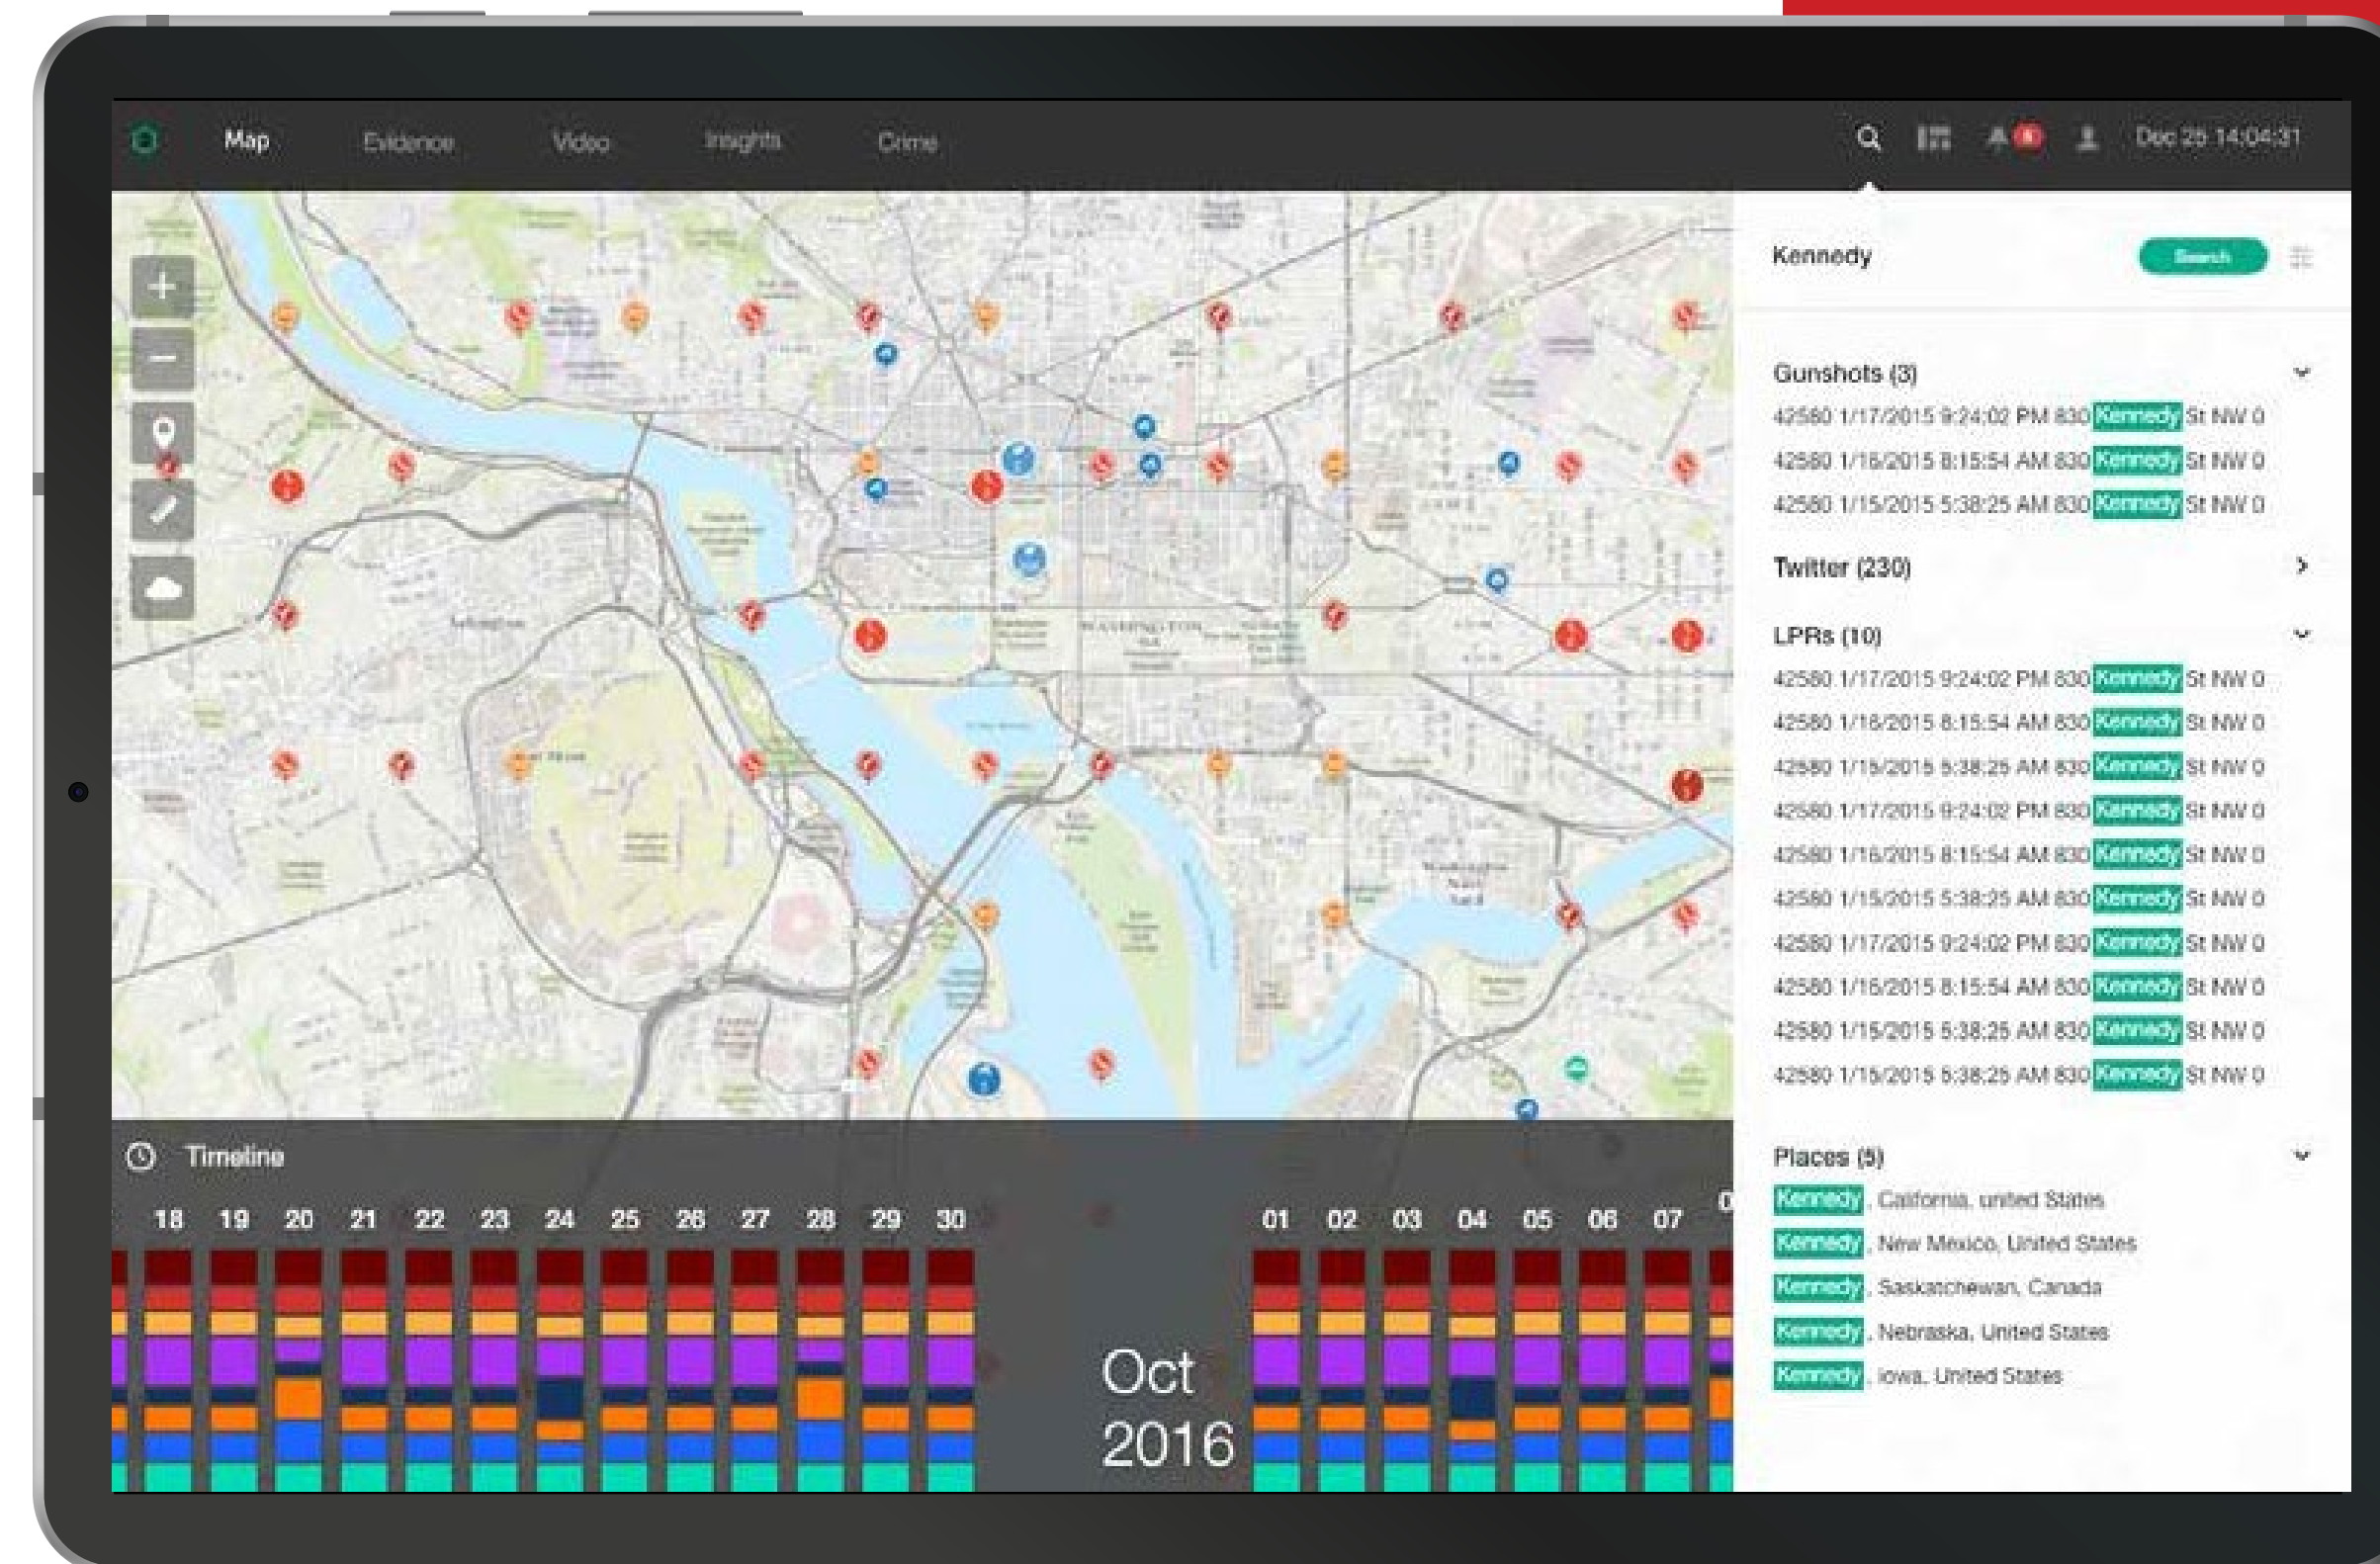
Map Evidence Video Insights Crime

Dec 25 14:04:31

Kennedy
Search

Gunshots (3)
42580 1/17/2015 9:24:02 PM 830 Kennedy St NW 0
42580 1/16/2015 8:15:54 AM 830 Kennedy St NW 0
42580 1/15/2015 5:38:25 AM 830 Kennedy St NW 0

Twitter (230)

LPRs (10)
42580 1/17/2015 9:24:02 PM 830 Kennedy St NW 0
42580 1/16/2015 8:15:54 AM 830 Kennedy St NW 0
42580 1/15/2015 5:38:25 AM 830 Kennedy St NW 0
42580 1/17/2015 9:24:02 PM 830 Kennedy St NW 0
42580 1/16/2015 8:15:54 AM 830 Kennedy St NW 0
42580 1/15/2015 5:38:25 AM 830 Kennedy St NW 0
42580 1/17/2015 9:24:02 PM 830 Kennedy St NW 0
42580 1/16/2015 8:15:54 AM 830 Kennedy St NW 0
42580 1/15/2015 5:38:25 AM 830 Kennedy St NW 0
42580 1/15/2015 5:38:25 AM 830 Kennedy St NW 0

Places (5)
Kennedy, California, united States
Kennedy, New Mexico, United States
Kennedy, Saskatchewan, Canada
Kennedy, Nebraska, United States
Kennedy, Iowa, United States

Timeline
18 19 20 21 22 23 24 25 26 27 28 29 30 01 02 03 04 05 06 07

Oct
2016